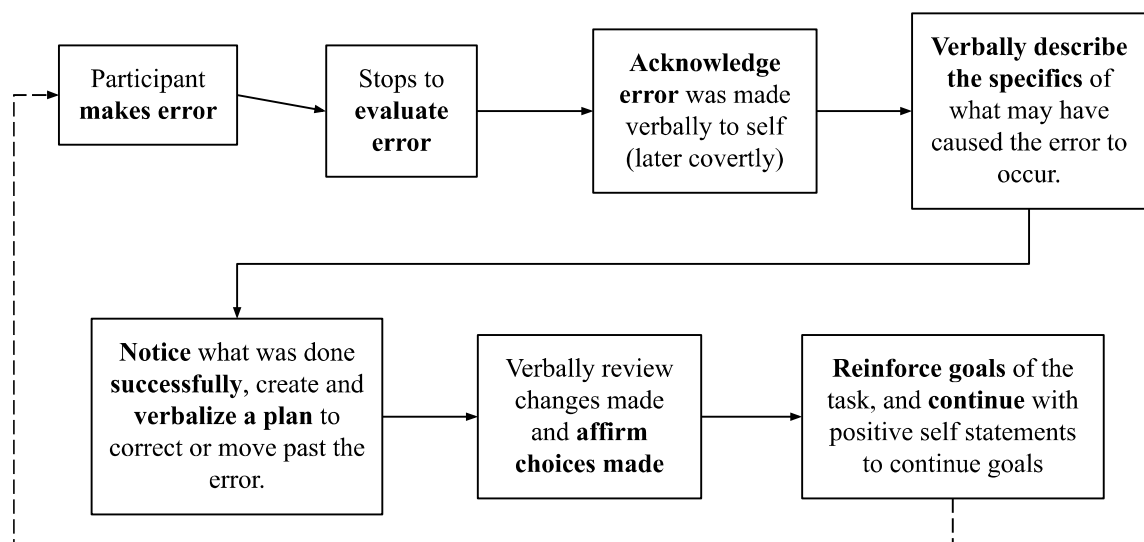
Participant makes error

Stops to evaluate error

Acknowledge error was made verbally to self (later covertly)

Verbally describe the specifics of what may have caused the error to occur.

Notice what was done successfully, create and verbalize a plan to correct or move past the error.

Verbally review changes made and affirm choices made

Reinforce goals of the task, and continue with positive self statements to continue goals